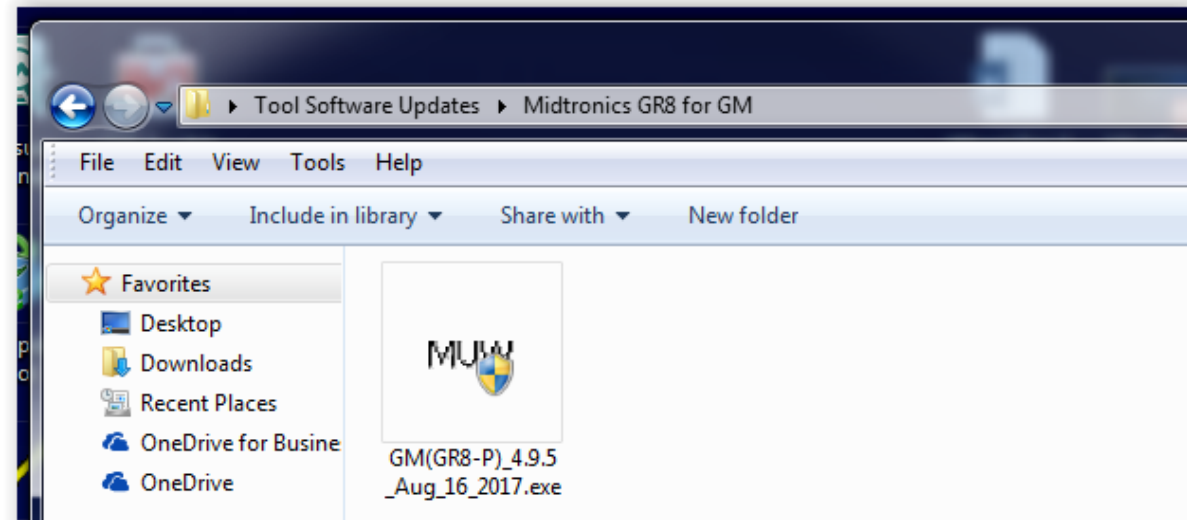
Tool Software Updates ▸ Midtronics GR8 for GM

File Edit View Tools Help

Organize ▾ Include in library ▾ Share with ▾ New folder

Favorites
Desktop
Downloads
Recent Places
OneDrive for Busine
OneDrive

MUW

GM(GR8-P)_4.9.5_Aug_16_2017.exe